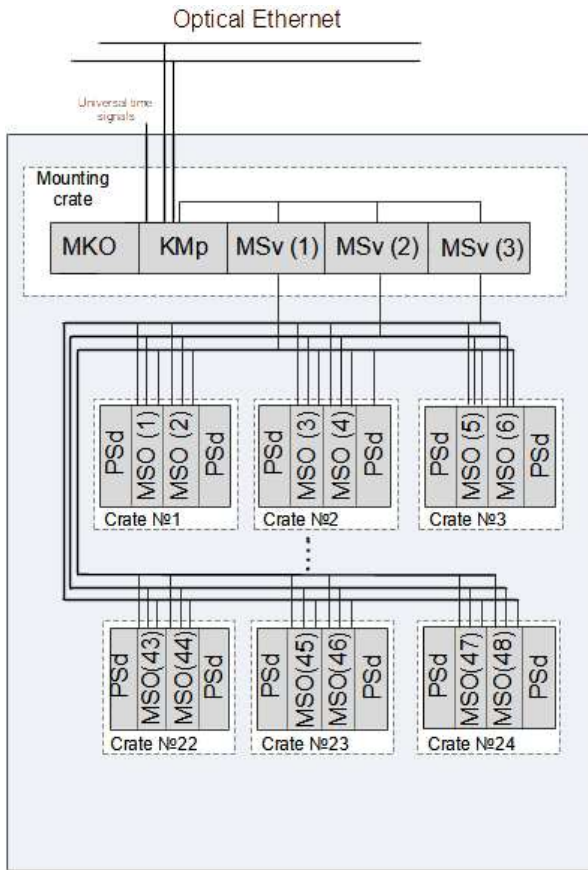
Optical Ethernet

Universal time signals

Mounting crate

MKO KMp MSv (1) MSv (2) MSv (3)

PSd MSO (1) MSO (2) PSd
Crate №1

PSd MSO (3) MSO (4) PSd
Crate №2

PSd MSO (5) MSO (6) PSd
Crate №3

PSd MSO(43) MSO(44) PSd
Crate №22

PSd MSO(45) MSO(46) PSd
Crate №23

PSd MSO(47) MSO(48) PSd
Crate №24